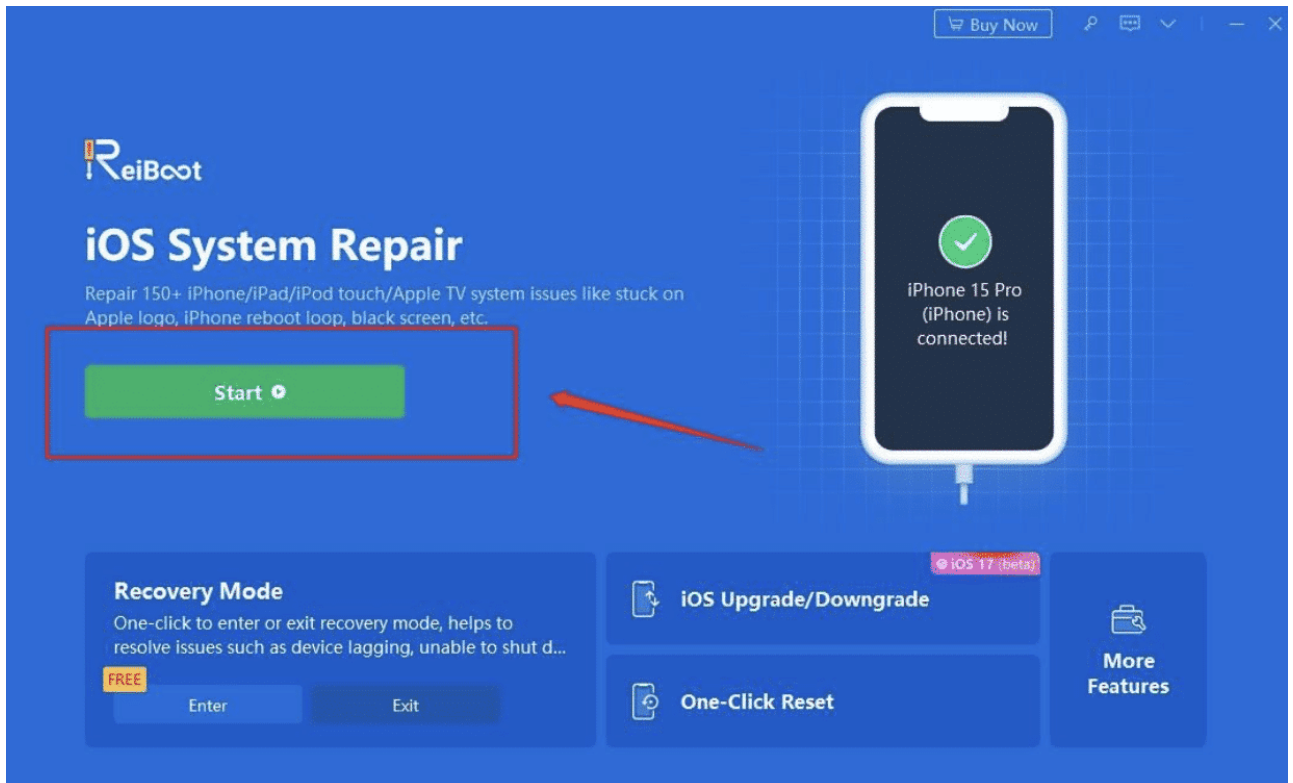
Buy Now

ReiBoot

iOS System Repair

Repair 150+ iPhone/iPad/iPod touch/Apple TV system issues like stuck on Apple logo, iPhone reboot loop, black screen, etc.

Start

iPhone 15 Pro (iPhone) is connected!

Recovery Mode

One-click to enter or exit recovery mode, helps to resolve issues such as device lagging, unable to shut d...

FREE

Enter

Exit

iOS 17 (beta)

iOS Upgrade/Downgrade

One-Click Reset

More Features